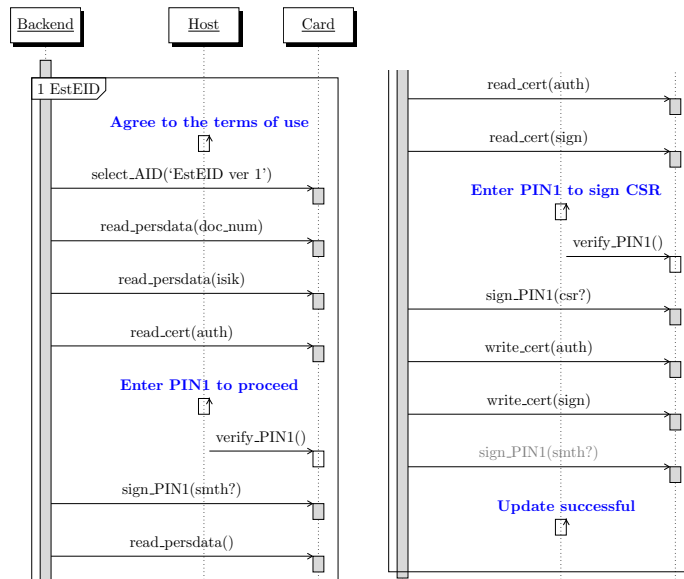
Backend

Host

Card

1 EstEID

Agree to the terms of use

select_AID('EstEID ver 1')

read_persdata(doc_num)

read_persdata(isik)

read_cert(auth)

Enter PIN1 to proceed

verify_PIN1()

sign_PIN1(smth?)

read_persdata()

read_cert(auth)

read_cert(sign)

Enter PIN1 to sign CSR

verify_PIN1()

sign_PIN1(csr?)

write_cert(auth)

write_cert(sign)

sign_PIN1(smth?)

Update successful